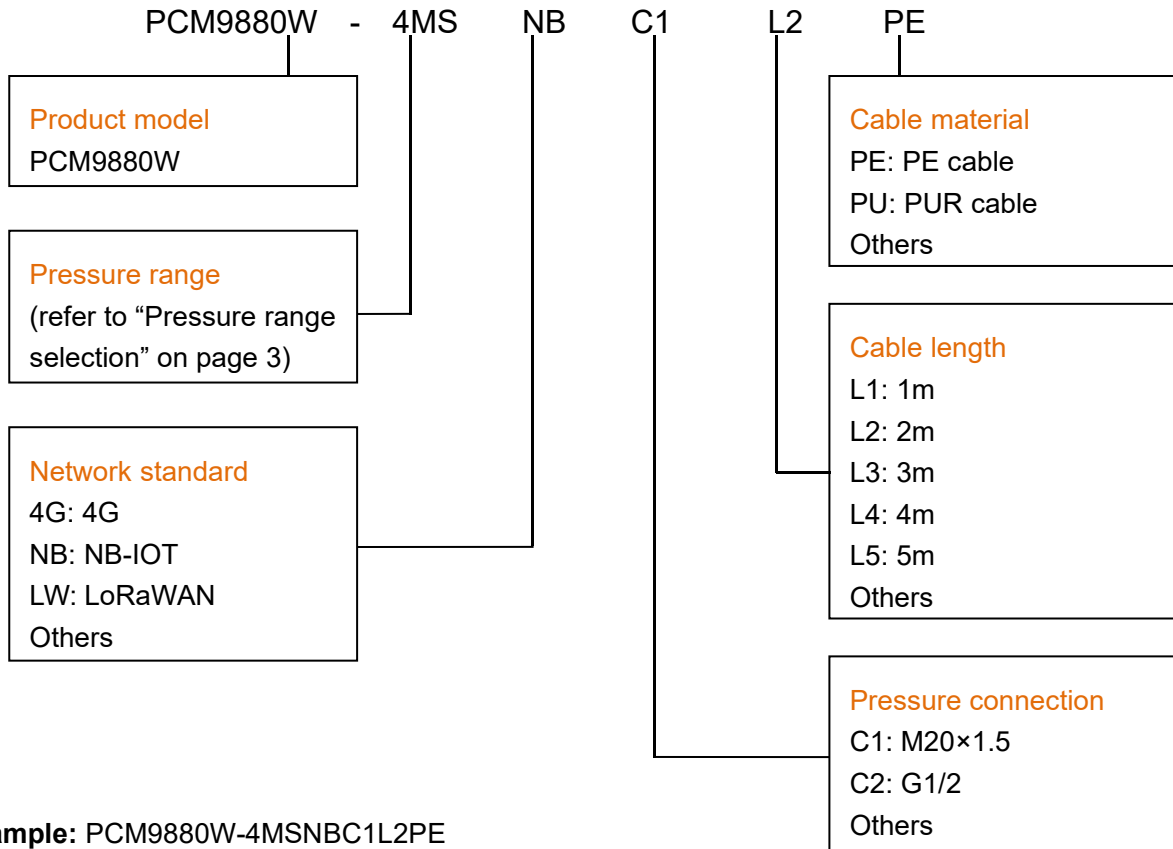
PCM9880W - 4MS NB C1 L2 PE

Product model
PCM9880W

Pressure range
(refer to “Pressure range selection” on page 3)

Network standard
4G: 4G
NB: NB-IOT
LW: LoRaWAN
Others

Cable material
PE: PE cable
PU: PUR cable
Others

Cable length
L1: 1m
L2: 2m
L3: 3m
L4: 4m
L5: 5m
Others

Pressure connection
C1: M20×1.5
C2: G1/2
Others

ample: PCM9880W-4MSNBC1L2PE